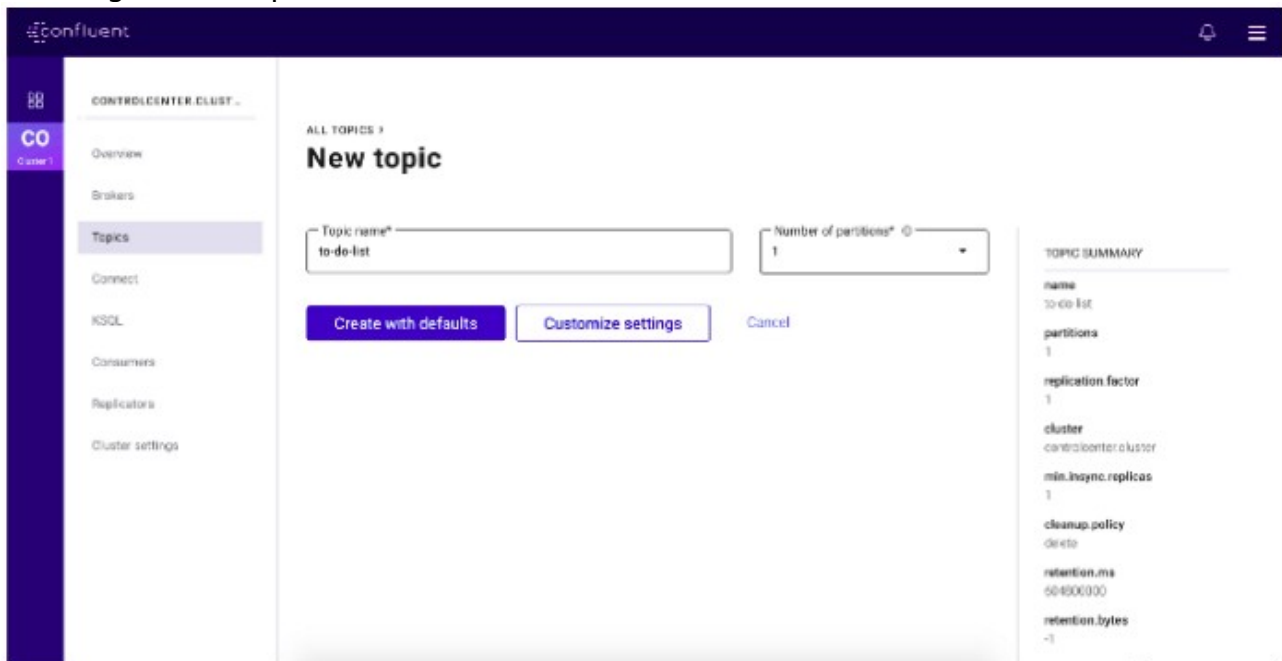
confluent

CO
Cluster 1

CONTROLCENTER.CLUST...

Overview
Brokers
Topics
Connect
KSQL
Consumers
Replicators
Cluster settings

ALL TOPICS >
New topic

Topic name*
to-do-list

Number of partitions*
1

Create with defaults
Customize settings
Cancel

TOPIC SUMMARY
name
to-do-list
partitions
1
replication.factor
1
cluster
controlcenter.cluster
min.insync.replicas
1
cleanup.policy
delete
retention.ms
604800000
retention.bytes
-1